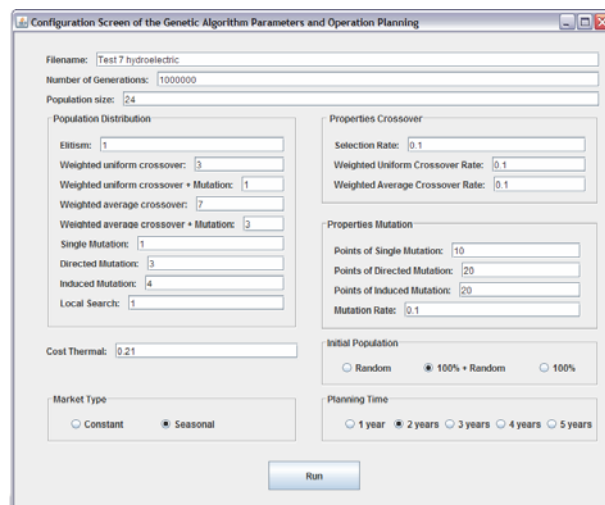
Configuration Screen of the Genetic Algorithm Parameters and Operation Planning

Filename: Test 7 hydroelectric

Number of Generations: 1000000

Population size: 24

Population Distribution

Elitism: 1

Weighted uniform crossover: 3

Weighted uniform crossover + Mutation: 1

Weighted average crossover: 7

Weighted average crossover + Mutation: 3

Single Mutation: 1

Directed Mutation: 3

Induced Mutation: 4

Local Search: 1

Properties Crossover

Selection Rate: 0.1

Weighted Uniform Crossover Rate: 0.1

Weighted Average Crossover Rate: 0.1

Properties Mutation

Points of Single Mutation: 10

Points of Directed Mutation: 20

Points of Induced Mutation: 20

Mutation Rate: 0.1

Cost Thermal: 0.21

Initial Population

Random 100% + Random 100%

Market Type

Constant Seasonal

Planning Time

1 year 2 years 3 years 4 years 5 years

Run